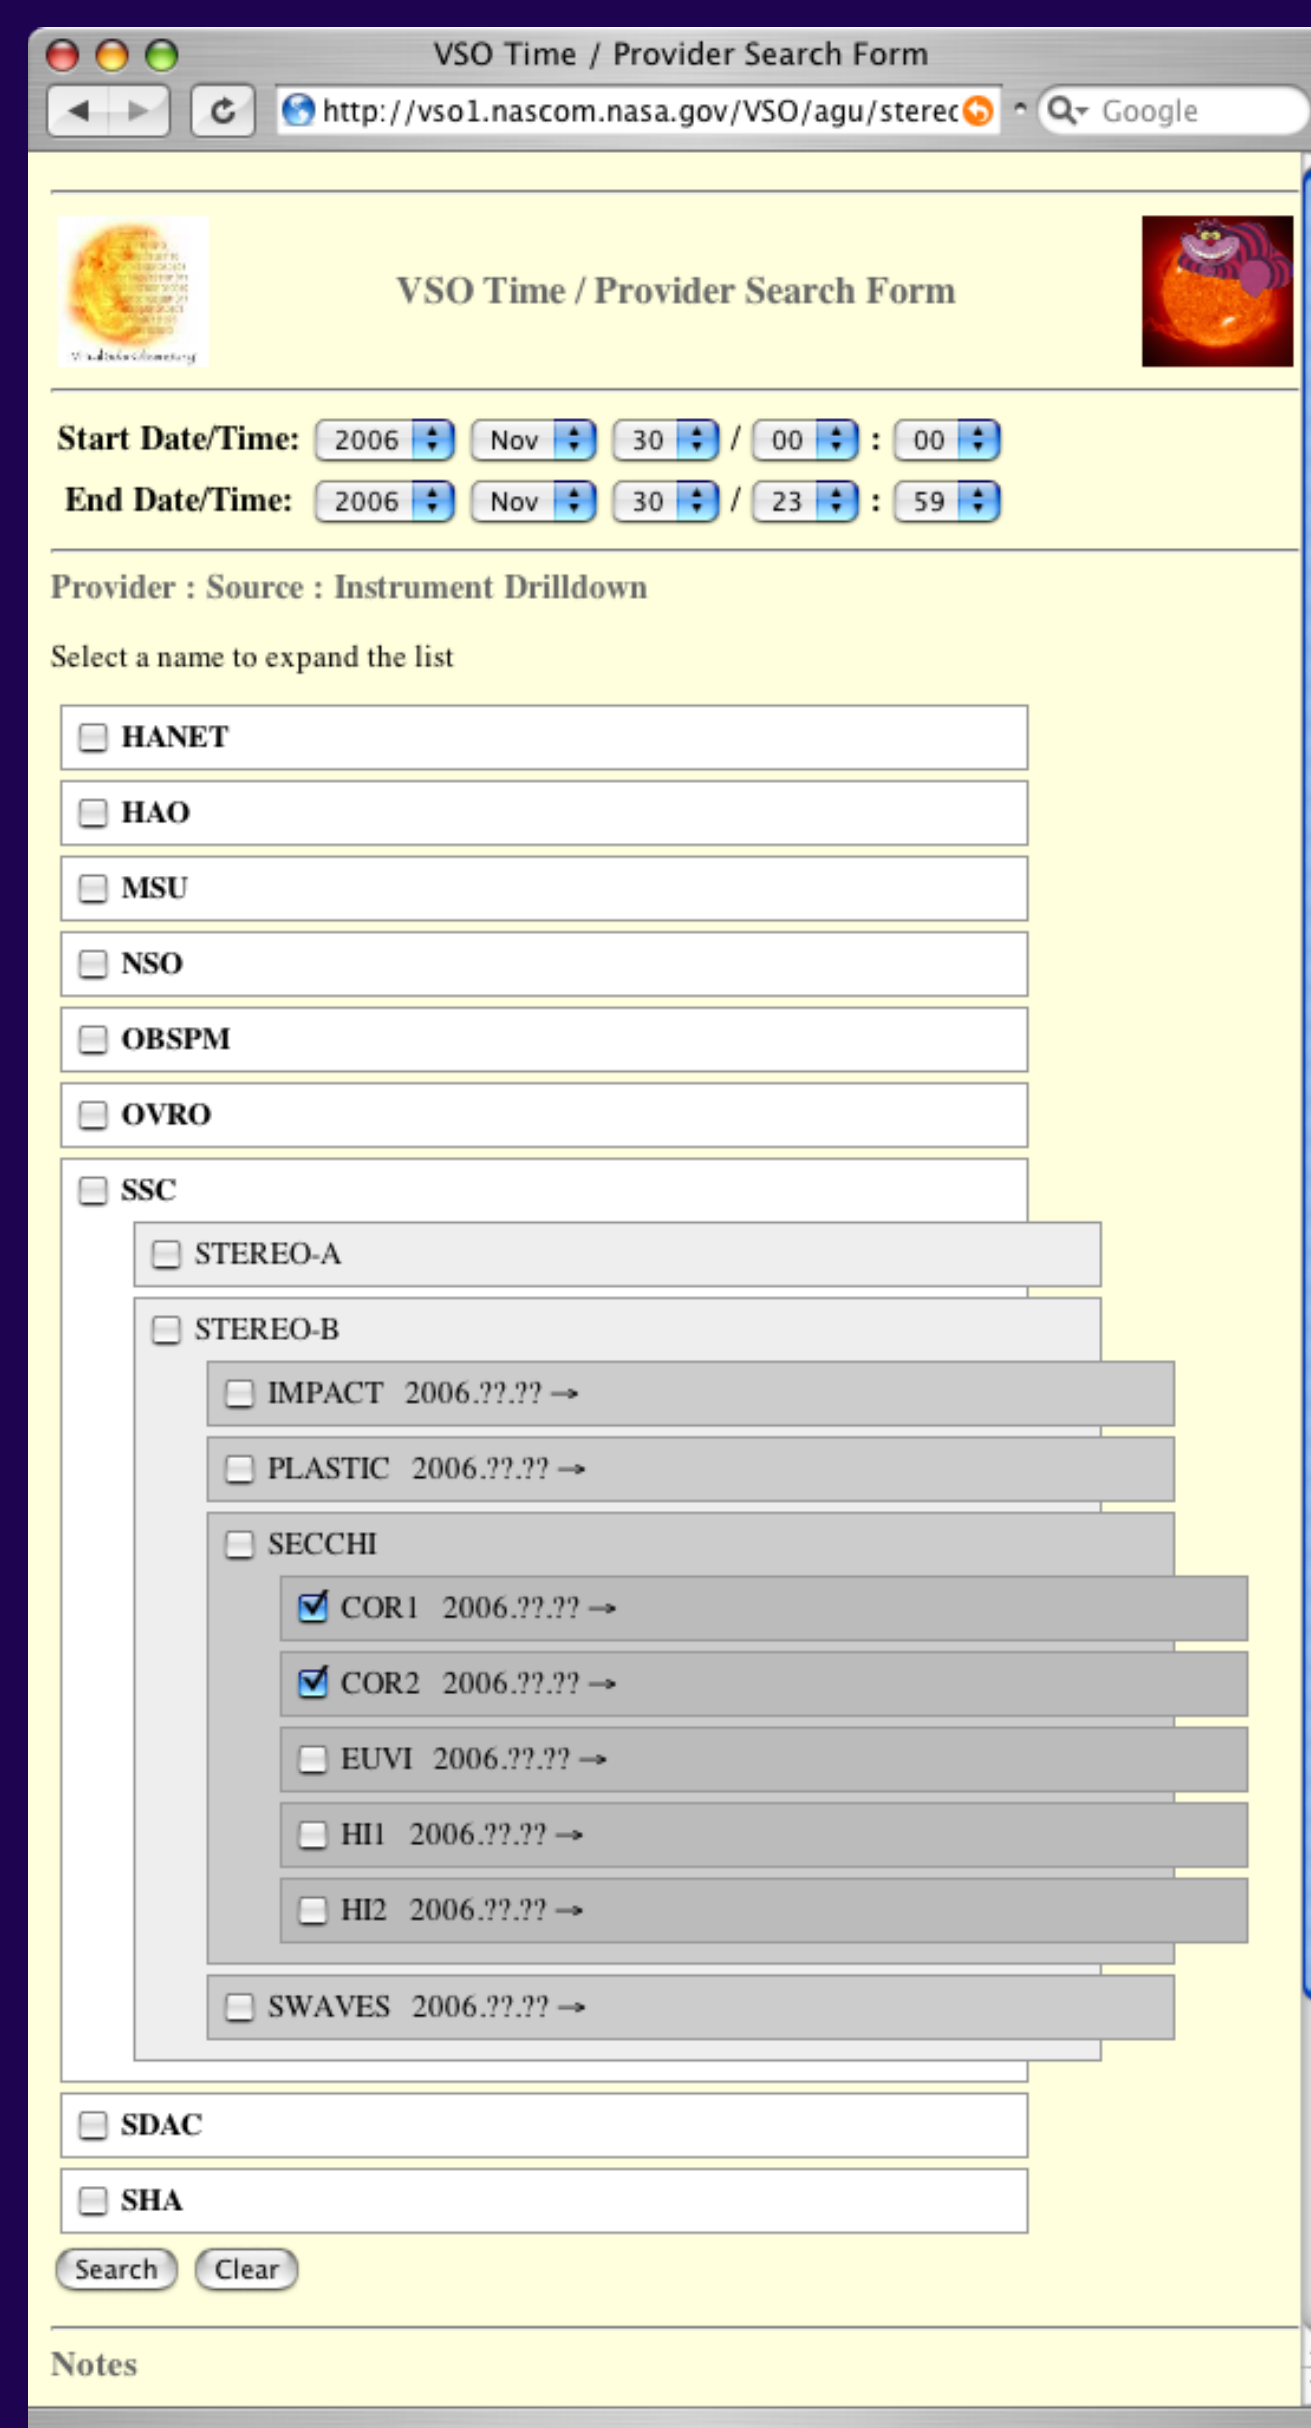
VSO Time / Provider Search Form

http://vso1.nascom.nasa.gov/VSO/agu/sterec

Google

VSO Time / Provider Search Form

Start Date/Time: 2006 Nov 30 / 00 : 00
End Date/Time: 2006 Nov 30 / 23 : 59

Provider : Source : Instrument Drilldown

Select a name to expand the list

HANET
HAO
MSU
NSO
OBSPM
OVRO
SSC
STEREO-A
STEREO-B
IMPACT 2006.??.?? →
PLASTIC 2006.??.?? →
SECCHI
COR1 2006.??.?? →
COR2 2006.??.?? →
EUVI 2006.??.?? →
HI1 2006.??.?? →
HI2 2006.??.?? →
SWAVES 2006.??.?? →
SDAC
SHA

Search Clear

Notes